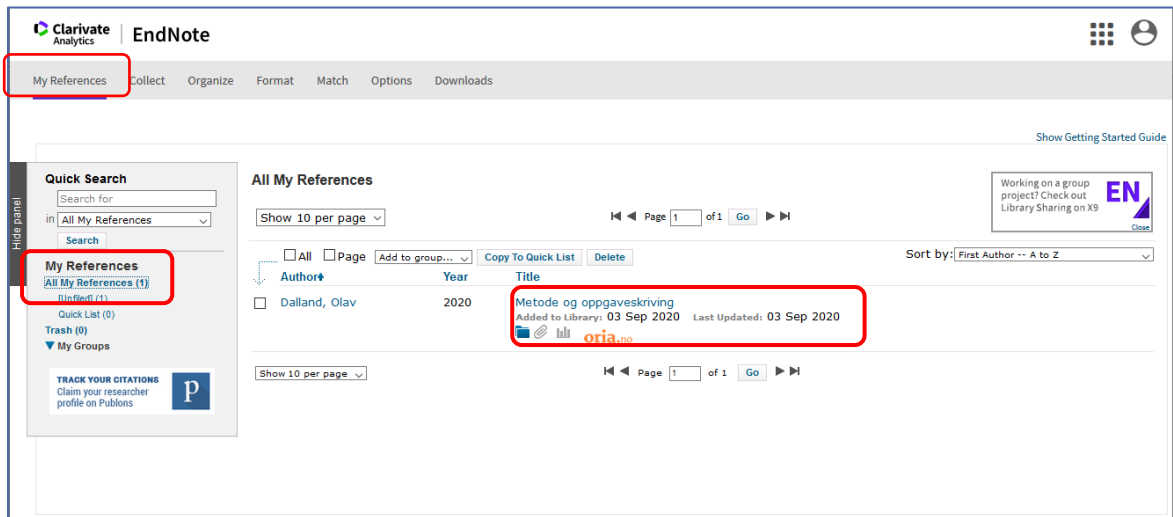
Clarivate Analytics | EndNote

My References Collect Organize Format Match Options Downloads

Show Getting Started Guide

Hide panel

Quick Search
Search for
in All My References
Search

My References
All My References (1)
[Unfiled] (1)
Quick List (0)
Trash (0)
▼ My Groups

TRACK YOUR CITATIONS
Claim your researcher profile on Publons
p

All My References

Show 10 per page

Page 1 of 1 Go

Working on a group project? Check out Library Sharing on X9
EN
Close

All Page Add to group... Copy To Quick List Delete

Sort by: First Author -- A to Z

| | Author | Year | Title |
|---|---|---|---|
| | Dalland, Olav | 2020 | Metode og oppgaveskriving Added to Library: 03 Sep 2020 Last Updated: 03 Sep 2020 oria.no |

Show 10 per page

Page 1 of 1 Go